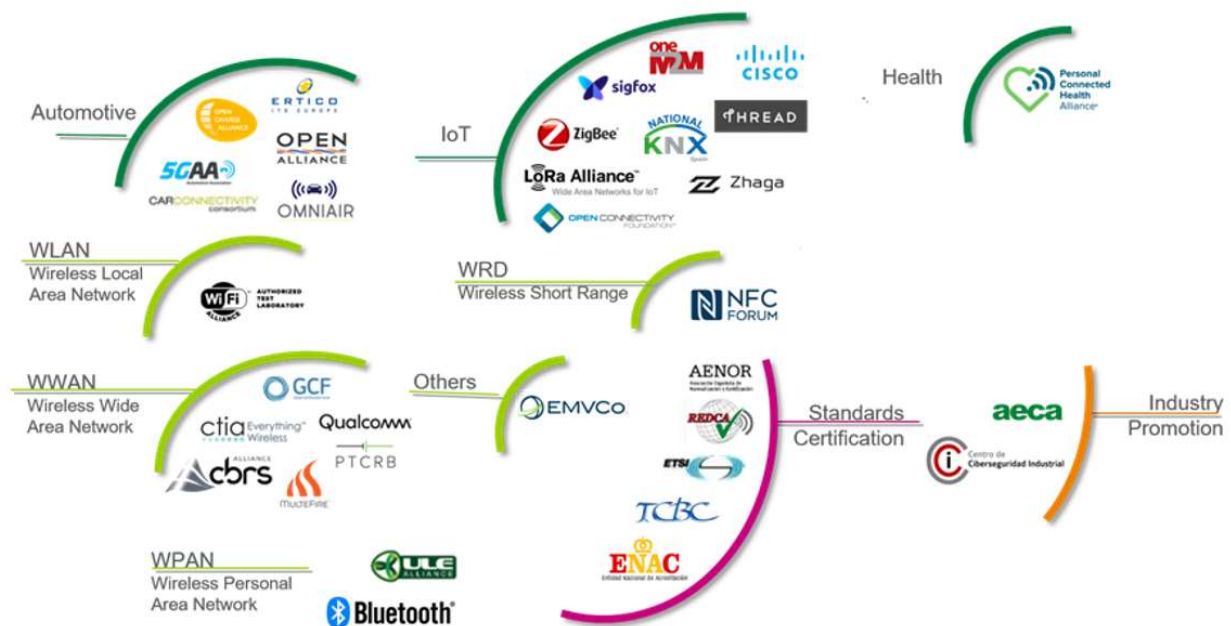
Automotive

OPEN CHARGE ALLIANCE

ERTICO ITS EUROPE

OPEN ALLIANCE

5GAA Automotive Association

OMNIAIR

CARCONNECTIVITY consortium

IoT

oneM2M

CISCO

sigfox

THREAD

ZigBee

NATIONAL KNX Spain

LoRa Alliance™ Wide Area Networks for IoT

Zhaga

OPEN CONNECTIVITY FOUNDATION™

Health

Personal Connected Health Alliance

WLAN
Wireless Local Area Network

Wi-Fi ALLIANCE AUTHORIZED TEST LABORATORY

WRD
Wireless Short Range

NFC FORUM

WWAN
Wireless Wide Area Network

GCF

ctia Everything Wireless

Qualcomm

PTCRB

ALLIANCE cbrs

MULTEFIRE

Others

EMVCo

AENOR Asociación Española de Normalización y Certificación

REDCA

ETSI

TCBC

ENAC Entidad Nacional de Acreditación

Standards
Certification

aeca

Centro de Ciberseguridad Industrial

Industry
Promotion

WPAN
Wireless Personal Area Network

ULE ALLIANCE

Bluetooth®